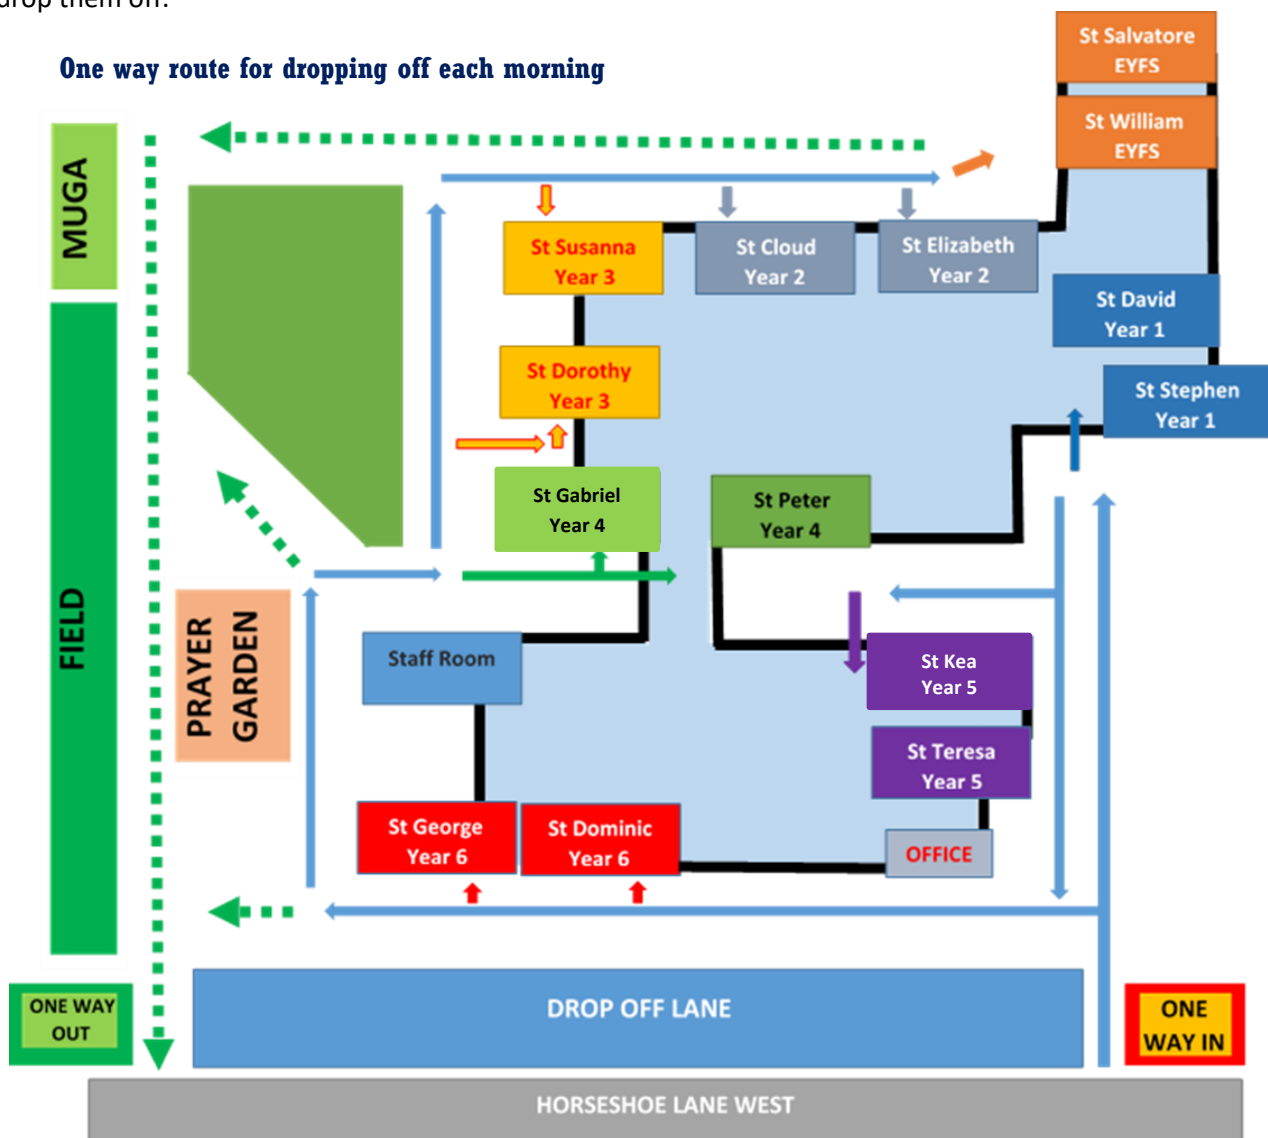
drop them off.

One way route for dropping off each morning

St Salvatore EYFS

St William EYFS

MUGA

St Susanna Year 3

St Cloud Year 2

St Elizabeth Year 2

St David Year 1

St Dorothy Year 3

St Stephen Year 1

St Gabriel Year 4

St Peter Year 4

FIELD

PRAYER GARDEN

Staff Room

St Kea Year 5

St Teresa Year 5

St George Year 6

St Dominic Year 6

OFFICE

ONE WAY OUT

DROP OFF LANE

ONE WAY IN

HORSESHOE LANE WEST